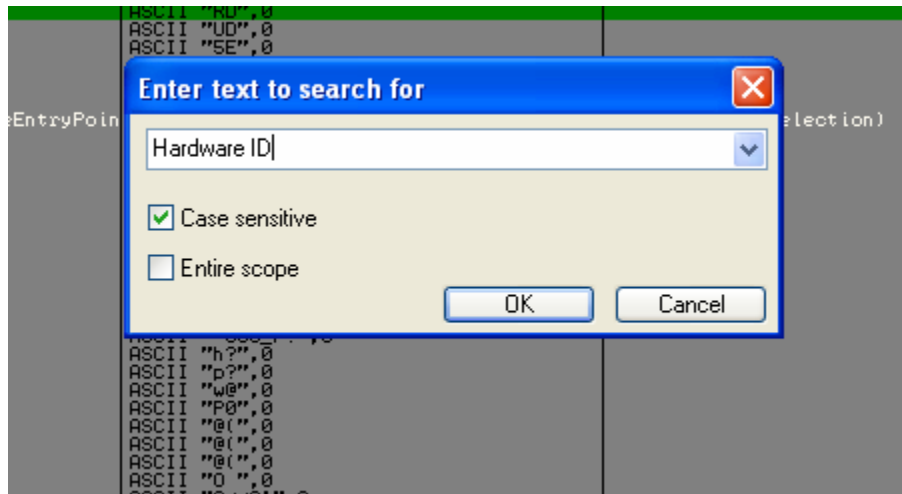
ASCII "RD",0
ASCII "UD",0
ASCII "5E",0

eEntryPoin

election)

Enter text to search for

Hardware ID

Case sensitive

Entire scope

OK

Cancel

ASCII "h?",0
ASCII "p?",0
ASCII "w@",0
ASCII "P0",0
ASCII "@(",0
ASCII "@(",0
ASCII "@(",0
ASCII "O ",0